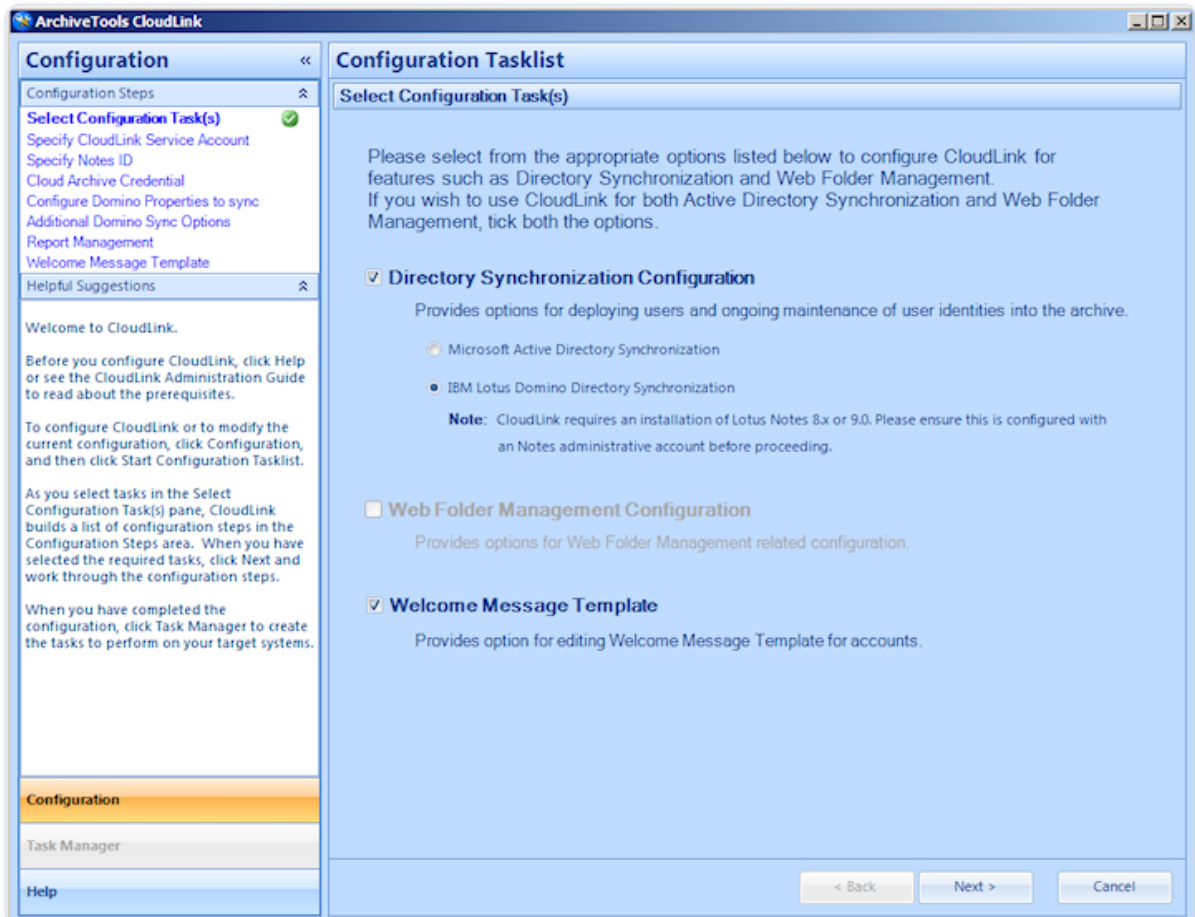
ArchiveTools CloudLink

Configuration «

Configuration Steps

Select Configuration Task(s)
Specify CloudLink Service Account
Specify Notes ID
Cloud Archive Credential
Configure Domino Properties to sync
Additional Domino Sync Options
Report Management
Welcome Message Template

Helpful Suggestions

Welcome to CloudLink.

Before you configure CloudLink, click Help or see the CloudLink Administration Guide to read about the prerequisites.

To configure CloudLink or to modify the current configuration, click Configuration, and then click Start Configuration Tasklist.

As you select tasks in the Select Configuration Task(s) pane, CloudLink builds a list of configuration steps in the Configuration Steps area. When you have selected the required tasks, click Next and work through the configuration steps.

When you have completed the configuration, click Task Manager to create the tasks to perform on your target systems.

Configuration

Task Manager

Help

Configuration Tasklist

Select Configuration Task(s)

Please select from the appropriate options listed below to configure CloudLink for features such as Directory Synchronization and Web Folder Management.
If you wish to use CloudLink for both Active Directory Synchronization and Web Folder Management, tick both the options.

Directory Synchronization Configuration

Provides options for deploying users and ongoing maintenance of user identities into the archive.

Microsoft Active Directory Synchronization

IBM Lotus Domino Directory Synchronization

Note: CloudLink requires an installation of Lotus Notes 8.x or 9.0. Please ensure this is configured with an Notes administrative account before proceeding.

Web Folder Management Configuration

Provides options for Web Folder Management related configuration.

Welcome Message Template

Provides option for editing Welcome Message Template for accounts.

< Back
Next >
Cancel